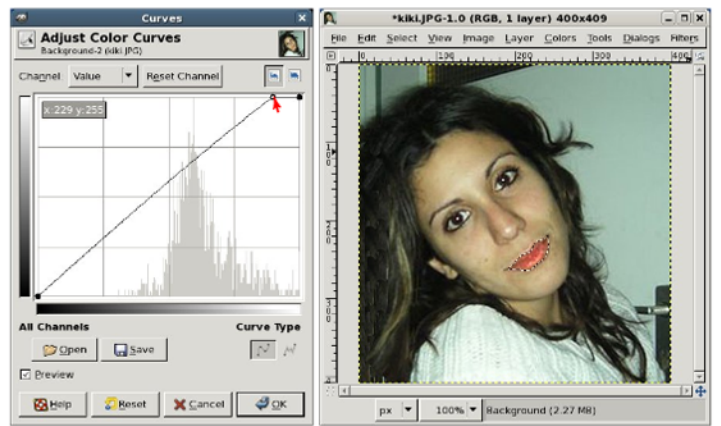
Curves

Adjust Color Curves
Background-2 (kiki.JPG)

Channel Value Reset Channel

x: 229 y: 255

All Channels

Curve Type

Open Save

Preview

Help Reset Cancel OK

*kiki.JPG-1.0 (RGB, 1 layer) 400x409

File Edit Select View Image Layer Colors Tools Dialogs Filters

0 100 200 300 400

0
100
200
300
400

px 100% Background (2.27 MB)